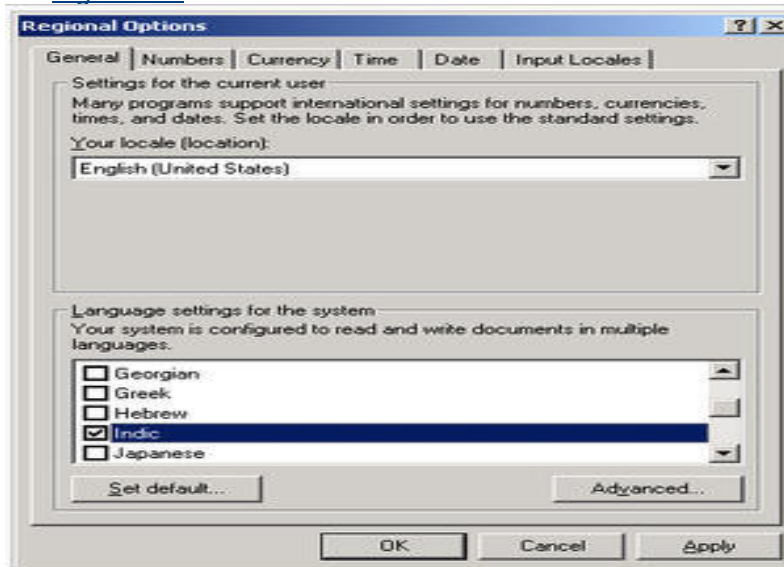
Regional Options

?
X

General
Numbers
Currency
Time
Date
Input Locales

Settings for the current user
Many programs support international settings for numbers, currencies, times, and dates. Set the locale in order to use the standard settings.

Your locale (location):
English (United States)

Language settings for the system
Your system is configured to read and write documents in multiple languages.

Georgian
Greek
Hebrew
Indic
Japanese

Set default...
Advanced...

OK
Cancel
Apply